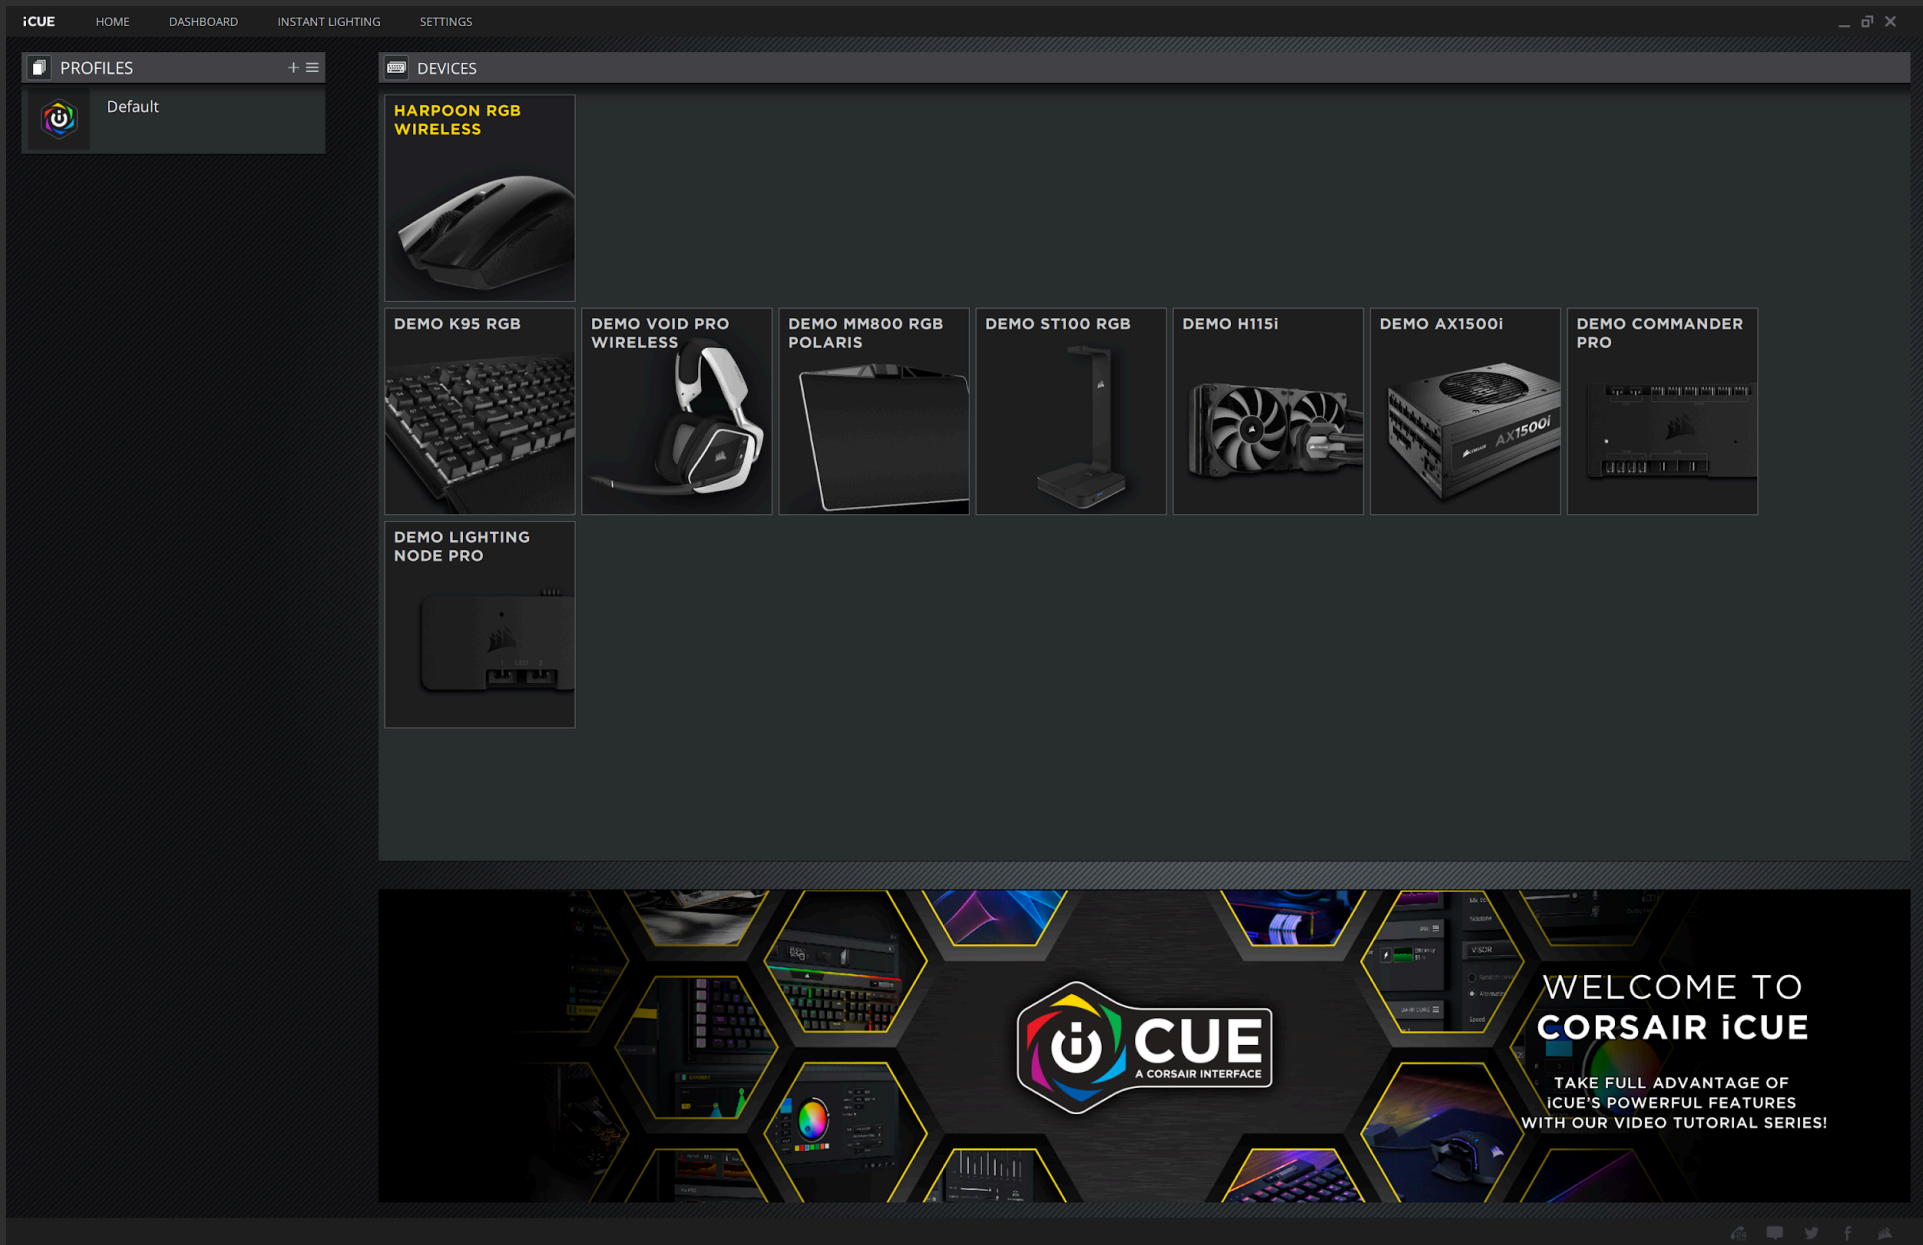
iCUE HOME DASHBOARD INSTANT LIGHTING SETTINGS

PROFILES

Default

DEVICES

HARPOON RGB WIRELESS

DEMO K95 RGB

DEMO VOID PRO WIRELESS

DEMO MM800 RGB POLARIS

DEMO ST100 RGB

DEMO H115i

DEMO AX1500i

DEMO COMMANDER PRO

DEMO LIGHTING NODE PRO

AX1500i

iCUE
A CORSAIR INTERFACE

WELCOME TO
CORSAIR iCUE

TAKE FULL ADVANTAGE OF
iCUE'S POWERFUL FEATURES
WITH OUR VIDEO TUTORIAL SERIES!